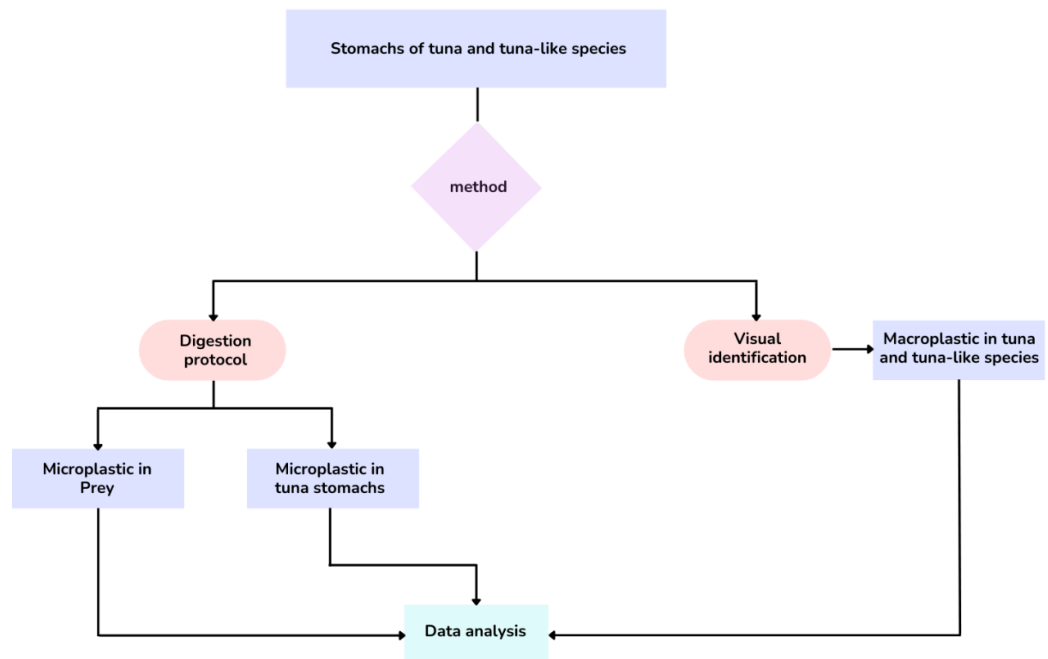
Stomachs of tuna and tuna-like species

method

Digestion protocol

Visual identification

Macroplastic in tuna and tuna-like species

Microplastic in Prey

Microplastic in tuna stomachs

Data analysis